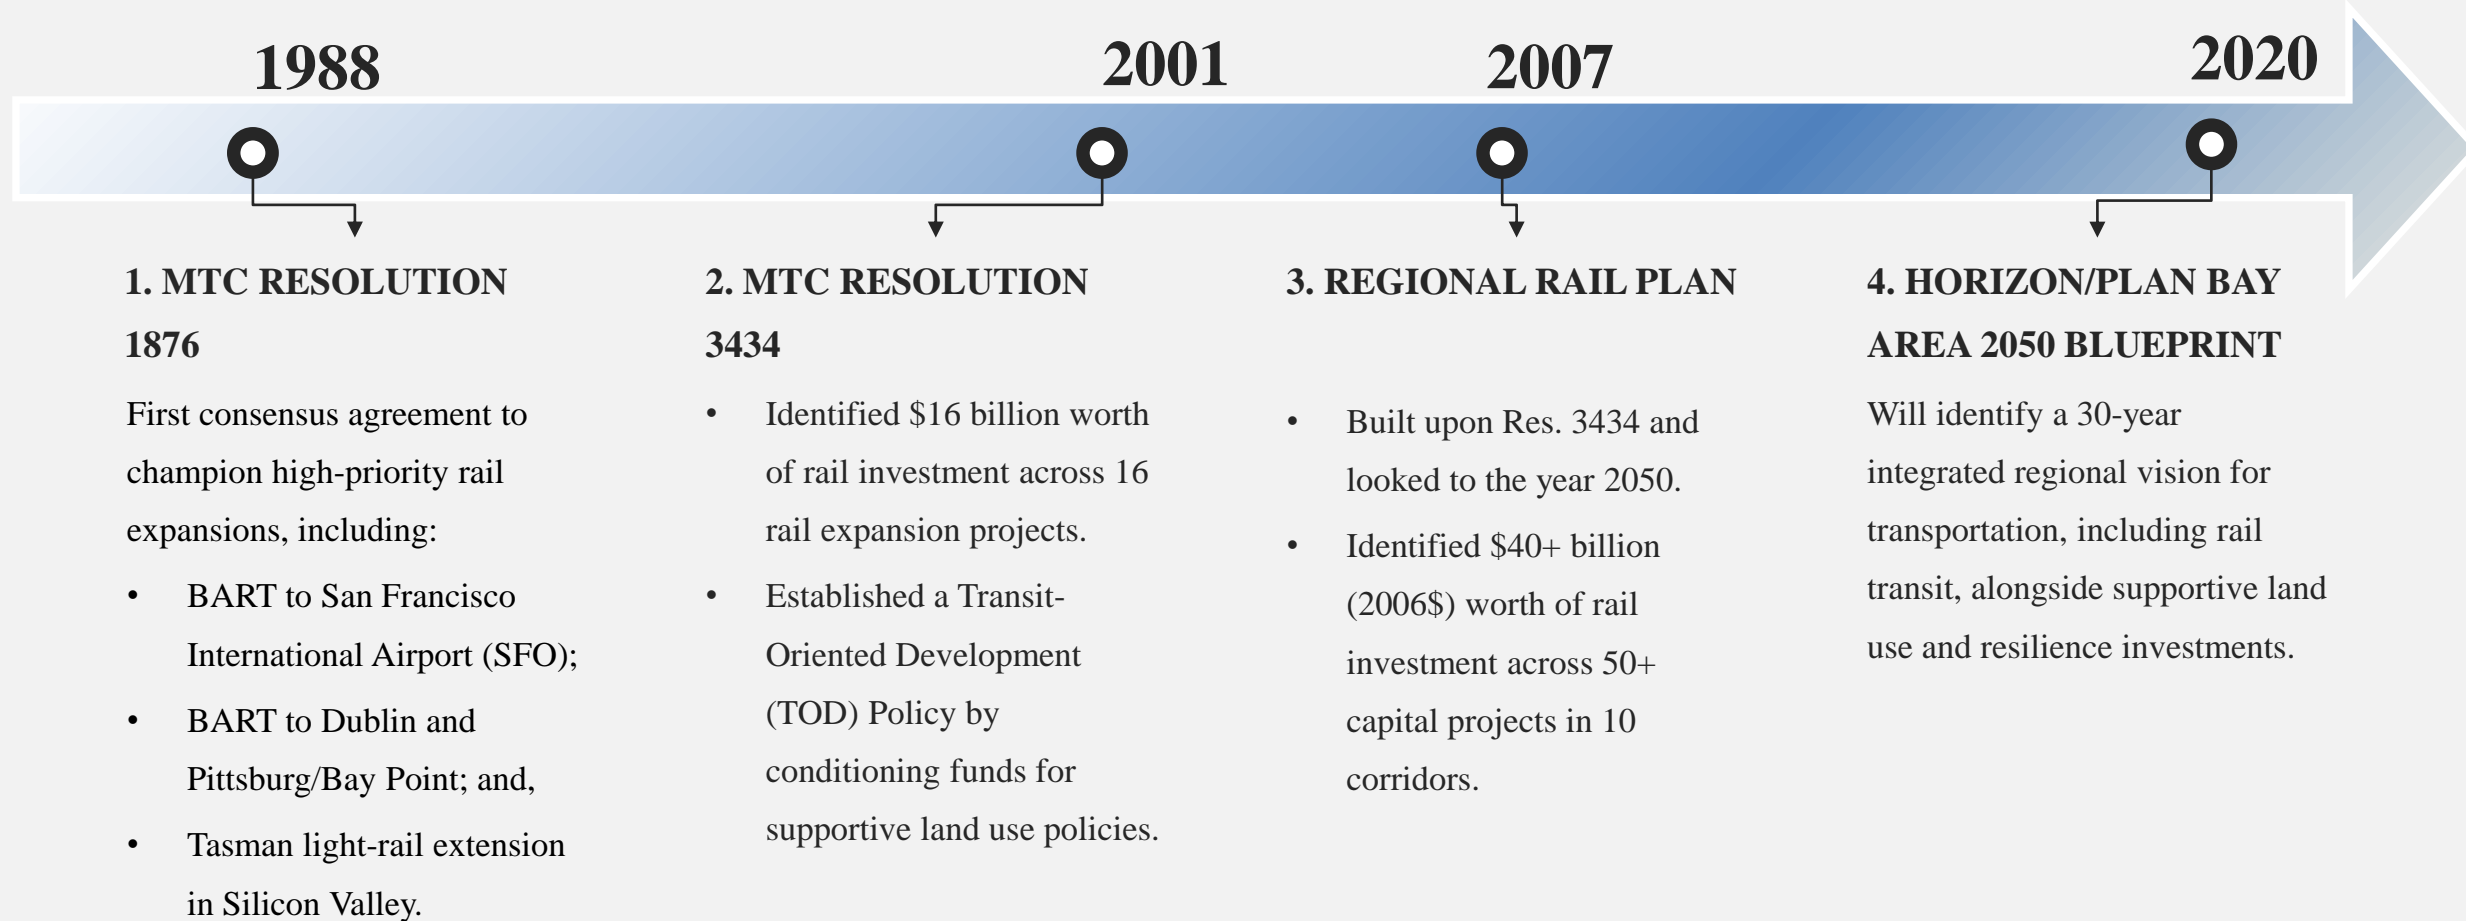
1988

2001

2007

2020

1. MTC RESOLUTION 1876

First consensus agreement to champion high-priority rail expansions, including:

- BART to San Francisco International Airport (SFO);
- BART to Dublin and Pittsburg/Bay Point; and,
- Tasman light-rail extension in Silicon Valley.

2. MTC RESOLUTION 3434

- Identified \$16 billion worth of rail investment across 16 rail expansion projects.
- Established a Transit-Oriented Development (TOD) Policy by conditioning funds for supportive land use policies.

3. REGIONAL RAIL PLAN

- Built upon Res. 3434 and looked to the year 2050.
- Identified \$40+ billion (2006\$) worth of rail investment across 50+ capital projects in 10 corridors.

4. HORIZON/PLAN BAY AREA 2050 BLUEPRINT

Will identify a 30-year integrated regional vision for transportation, including rail transit, alongside supportive land use and resilience investments.